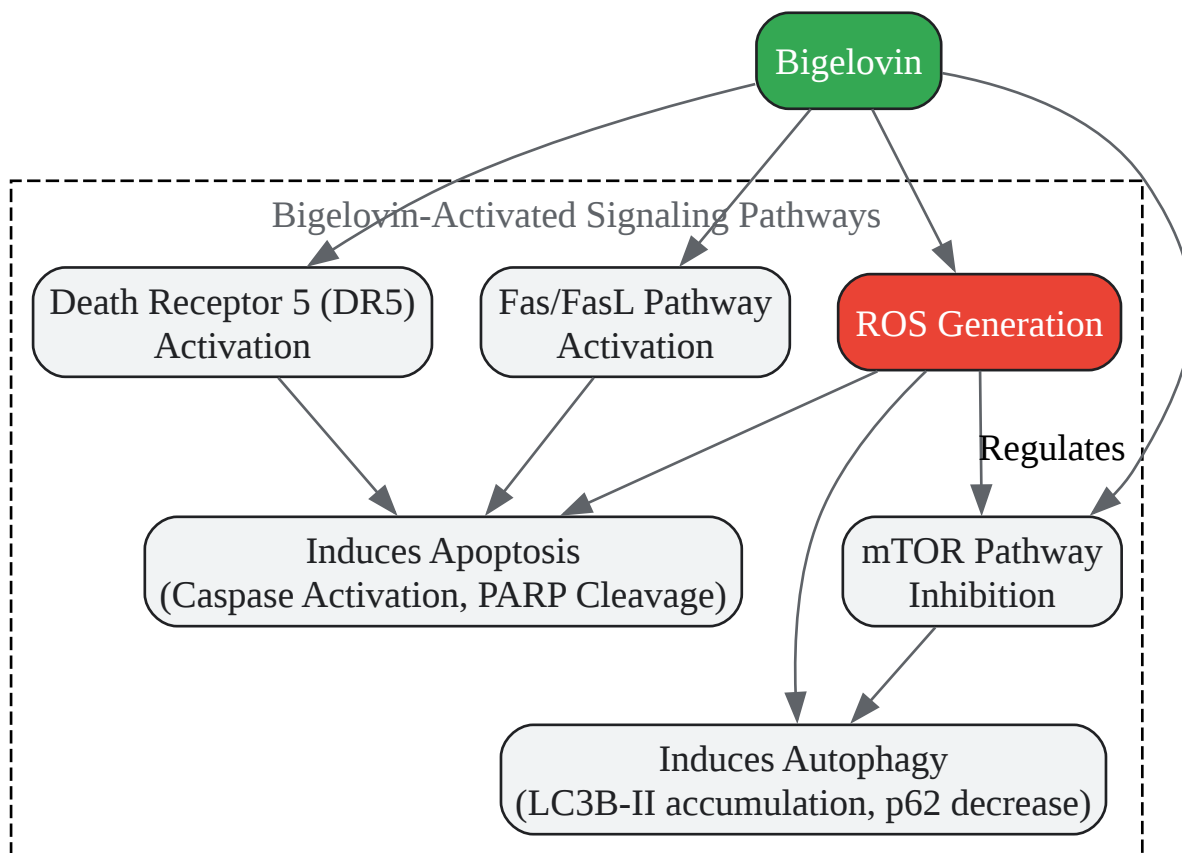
Bigelovin

Bigelovin-Activated Signaling Pathways

Death Receptor 5 (DR5) Activation

Fas/FasL Pathway Activation

ROS Generation

Regulates

Induces Apoptosis (Caspase Activation, PARP Cleavage)

mTOR Pathway Inhibition

Induces Autophagy (LC3B-II accumulation, p62 decrease)